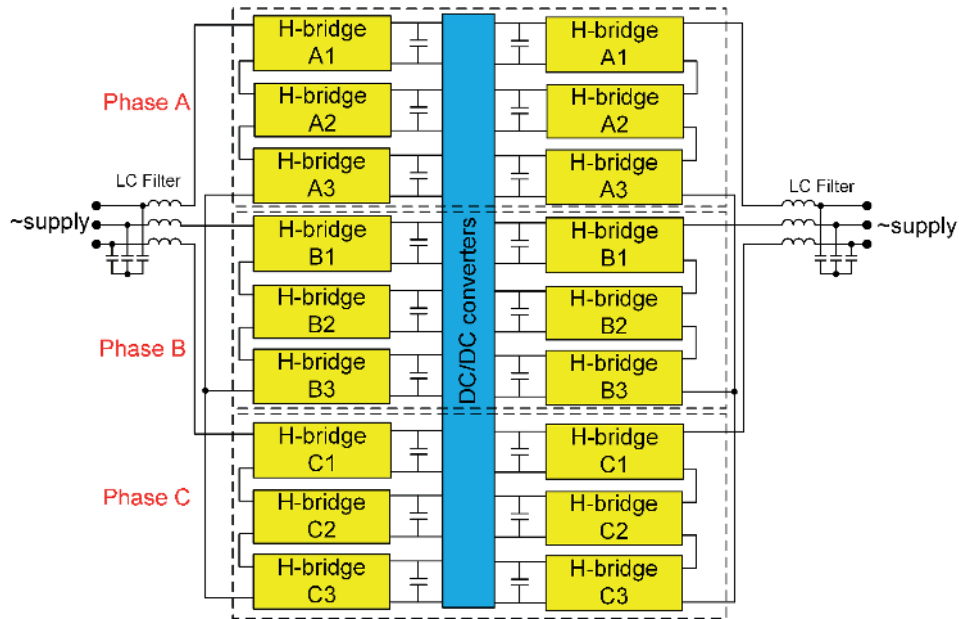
Phase A

Phase B

Phase C

LC Filter

~supply

H-bridge A1

H-bridge A2

H-bridge A3

H-bridge B1

H-bridge B2

H-bridge B3

H-bridge C1

H-bridge C2

H-bridge C3

DC/DC converters

H-bridge A1

H-bridge A2

H-bridge A3

H-bridge B1

H-bridge B2

H-bridge B3

H-bridge C1

H-bridge C2

H-bridge C3

LC Filter

~supply